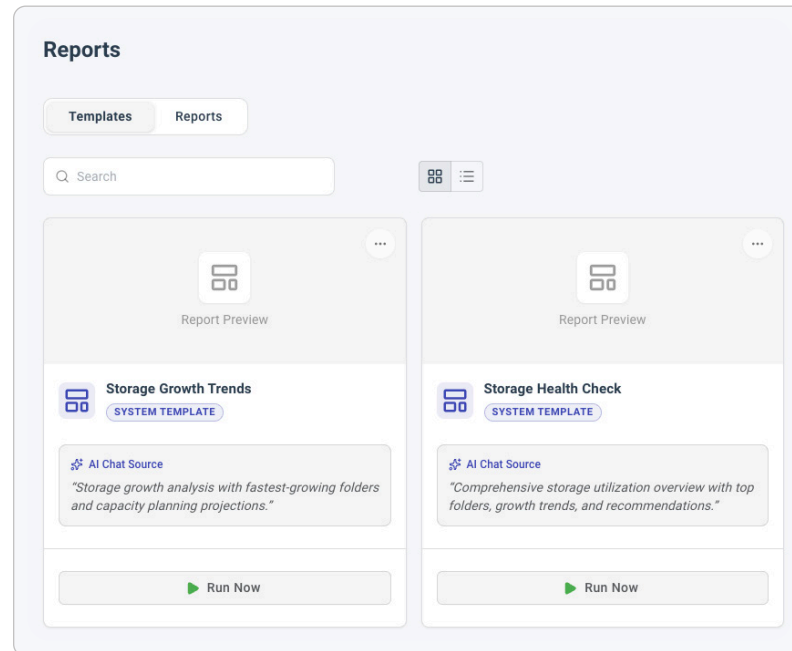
Reports

Templates Reports

Search

...

Report Preview

Storage Growth Trends
SYSTEM TEMPLATE

AI Chat Source
"Storage growth analysis with fastest-growing folders and capacity planning projections."

Run Now

...

Report Preview

Storage Health Check
SYSTEM TEMPLATE

AI Chat Source
"Comprehensive storage utilization overview with top folders, growth trends, and recommendations."

Run Now